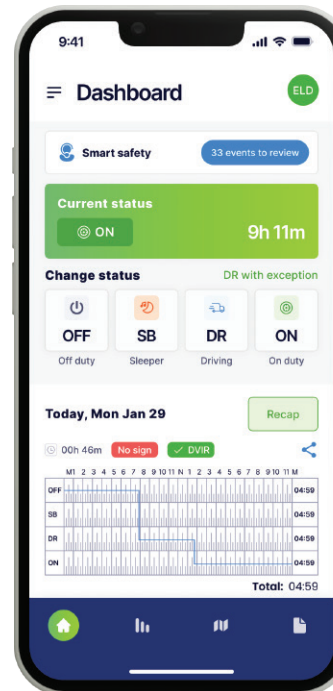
9:41

Dashboard

ELD

Smart safety

33 events to review

Current status

ON

9h 11m

Change status

DR with exception

OFF
Off duty

SB
Sleeper

DR
Driving

ON
On duty

Today, Mon Jan 29

Recap

00h 46m

No sign

DVIR

M1 2 3 4 5 6 7 8 9 10 11 N 1 2 3 4 5 6 7 8 9 10 11 M

| | |
|---|---|
| OFF | 04:59 |
| SB | 04:59 |
| DR | 04:59 |
| ON | 04:59 |

Total: 04:59